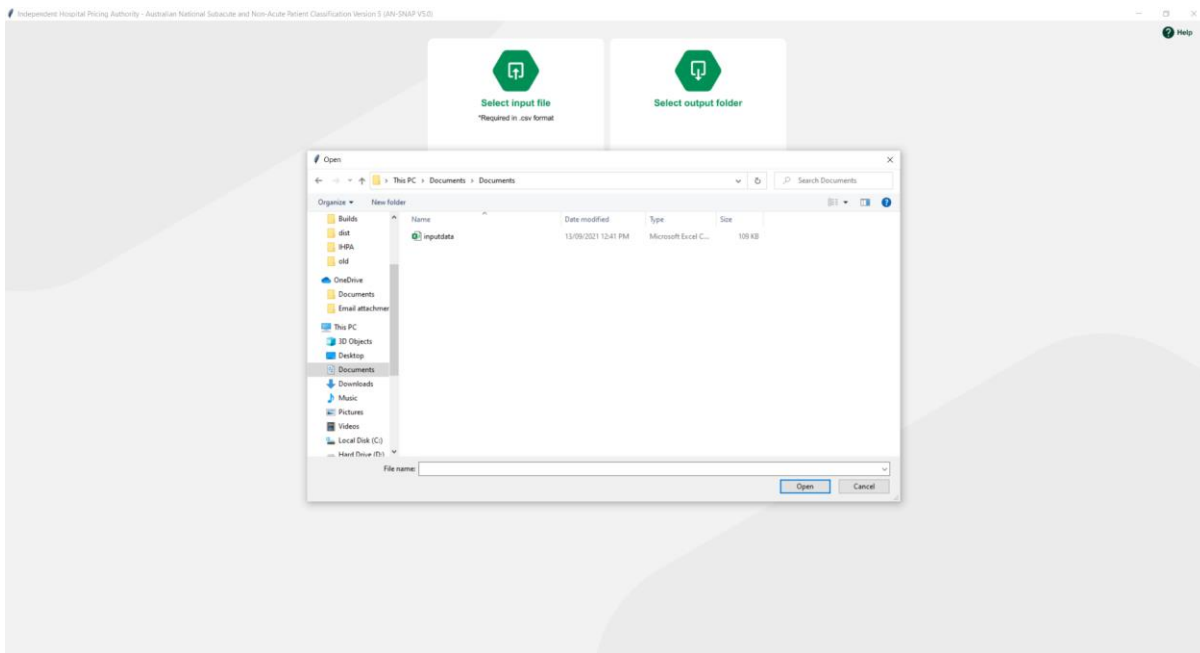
Independent Hospital Pricing Authority - Australian National Subacute and Non-Acute Patient Classification Version 5 (AN-SNAP V5.0)

Help

Select input file
*Required in .csv format

Select output folder

Open

This PC › Documents › Documents

Search Documents

Organize ▾ New folder

Builds
dist
IHPA
old
OneDrive
Documents
Email attachmer
This PC
3D Objects
Desktop
Documents
Downloads
Music
Pictures
Videos
Local Disk (C:)
Hard Drive (D:)

| Name | Date modified | Type | Size |
|---|---|---|---|
| inputdata | 13/09/2021 12:41 PM | Microsoft Excel C... | 109 KB |

File name:

Open Cancel